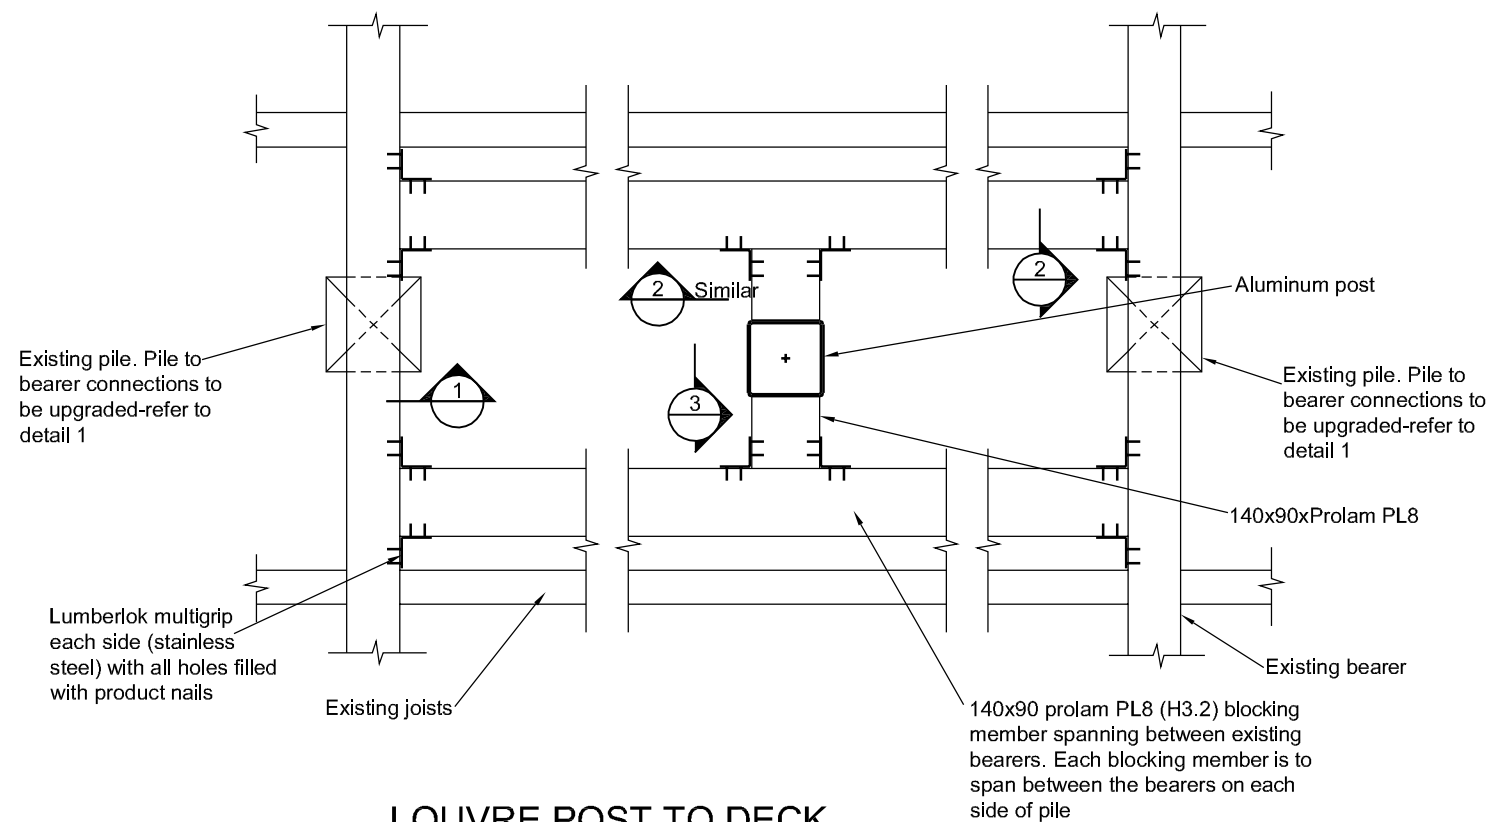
2 Similar

2

Aluminum post

Existing pile. Pile to bearer connections to be upgraded-refer to detail 1

1

3

Existing pile. Pile to bearer connections to be upgraded-refer to detail 1

140x90xProlam PL8

Lumberlok multigrip each side (stainless steel) with all holes filled with product nails

Existing joists

Existing bearer

140x90 prolam PL8 (H3.2) blocking member spanning between existing bearers. Each blocking member is to span between the bearers on each side of pile

LOUVRE POST TO DECK